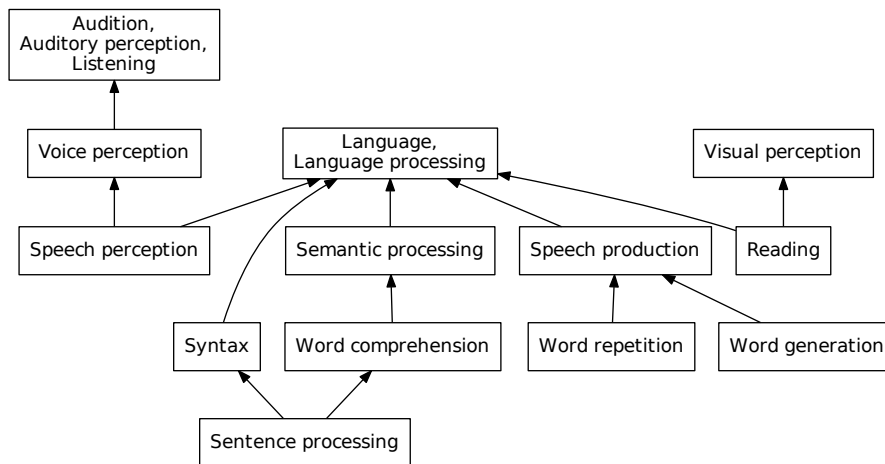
Audition, Auditory perception, Listening

Voice perception

Language, Language processing

Visual perception

Speech perception

Semantic processing

Speech production

Reading

Syntax

Word comprehension

Word repetition

Word generation

Sentence processing